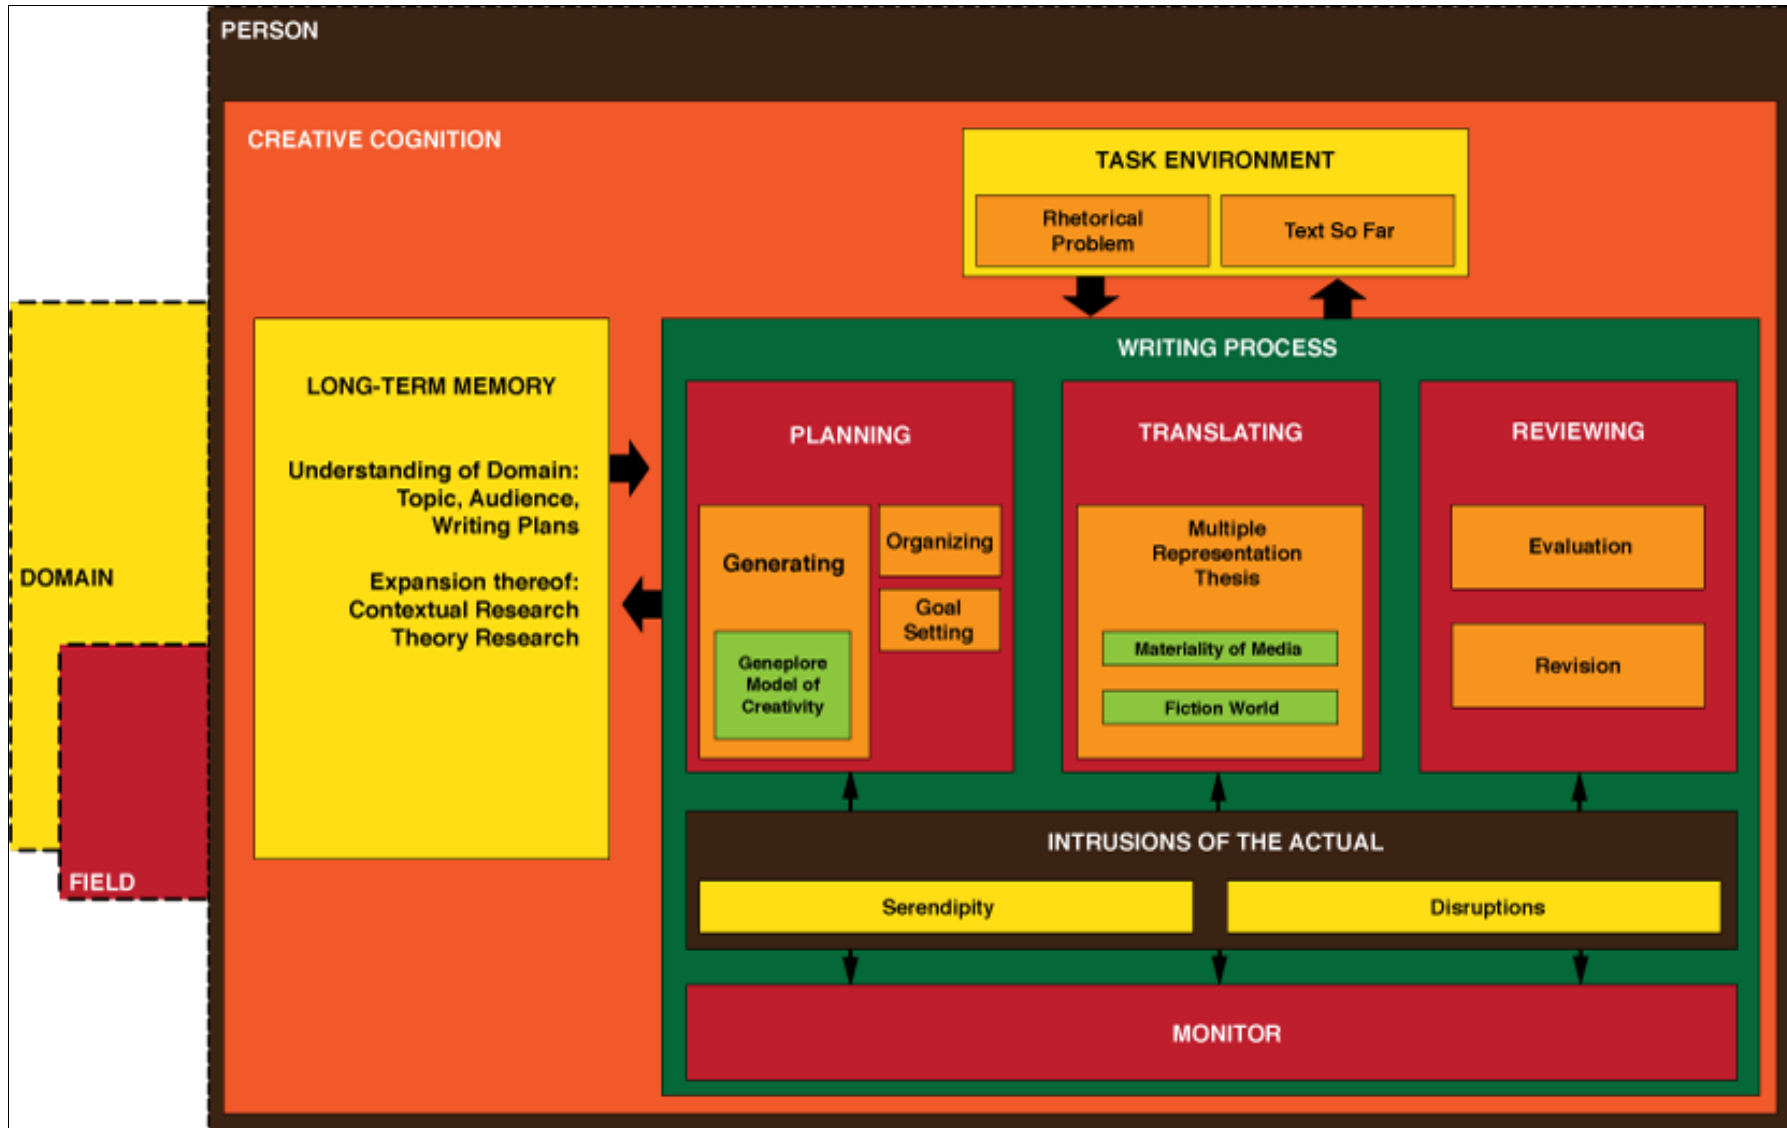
PERSON

CREATIVE COGNITION

TASK ENVIRONMENT

Rhetorical Problem

Text So Far

DOMAIN

FIELD

LONG-TERM MEMORY

Understanding of Domain: Topic, Audience, Writing Plans

Expansion thereof: Contextual Research Theory Research

WRITING PROCESS

PLANNING

Generating

Geneplore Model of Creativity

Organizing

Goal Setting

TRANSLATING

Multiple Representation Thesis

Materiality of Media

Fiction World

REVIEWING

Evaluation

Revision

INTRUSIONS OF THE ACTUAL

Serendipity

Disruptions

MONITOR